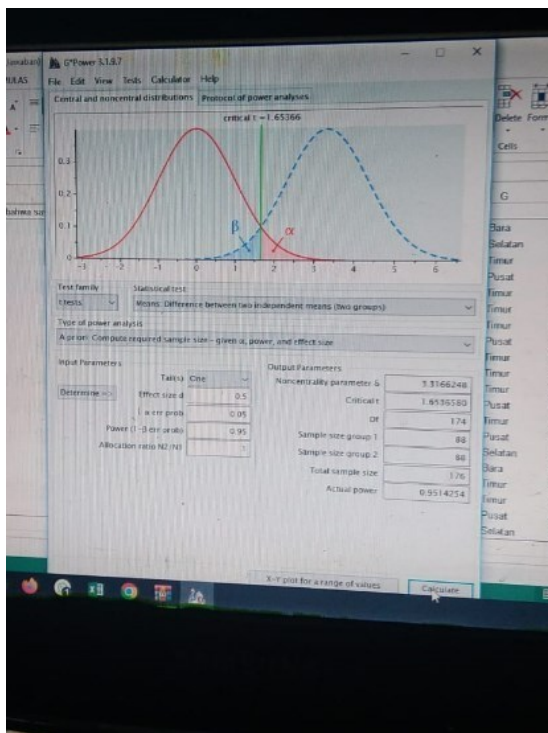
G*Power 3.1.9.7

File Edit View Tests Calculator Help

Central and noncentral distributions Protocol of power analyses

critical t = 1.65366

0.3
0.2
0.1
0

β α

-1 0 1 2 3 4 5 6

Test family
t tests

Statistical test
Means: Difference between two independent means (two groups)

Type of power analysis
A priori: Compute required sample size – given α, power, and effect size

Input Parameters
Tail(s) One
Determine => Effect size d 0.5
α err prob 0.05
Power (1-β err prob) 0.95
Allocation ratio N2/N1 1

Output Parameters
Noncentrality parameter δ 3.3166248
Critical t 1.6536580
Df 174
Sample size group 1 88
Sample size group 2 88
Total sample size 176
Actual power 0.9514254

X-Y plot for a range of values
Calculate

Delete Form
Cells
G
Bara
Selatan
Timur
Pusat
Timur
Timur
Timur
Pusat
Timur
Timur
Timur
Pusat
Timur
Pusat
Selatan
Bara
Timur
Timur
Pusat
Selatan